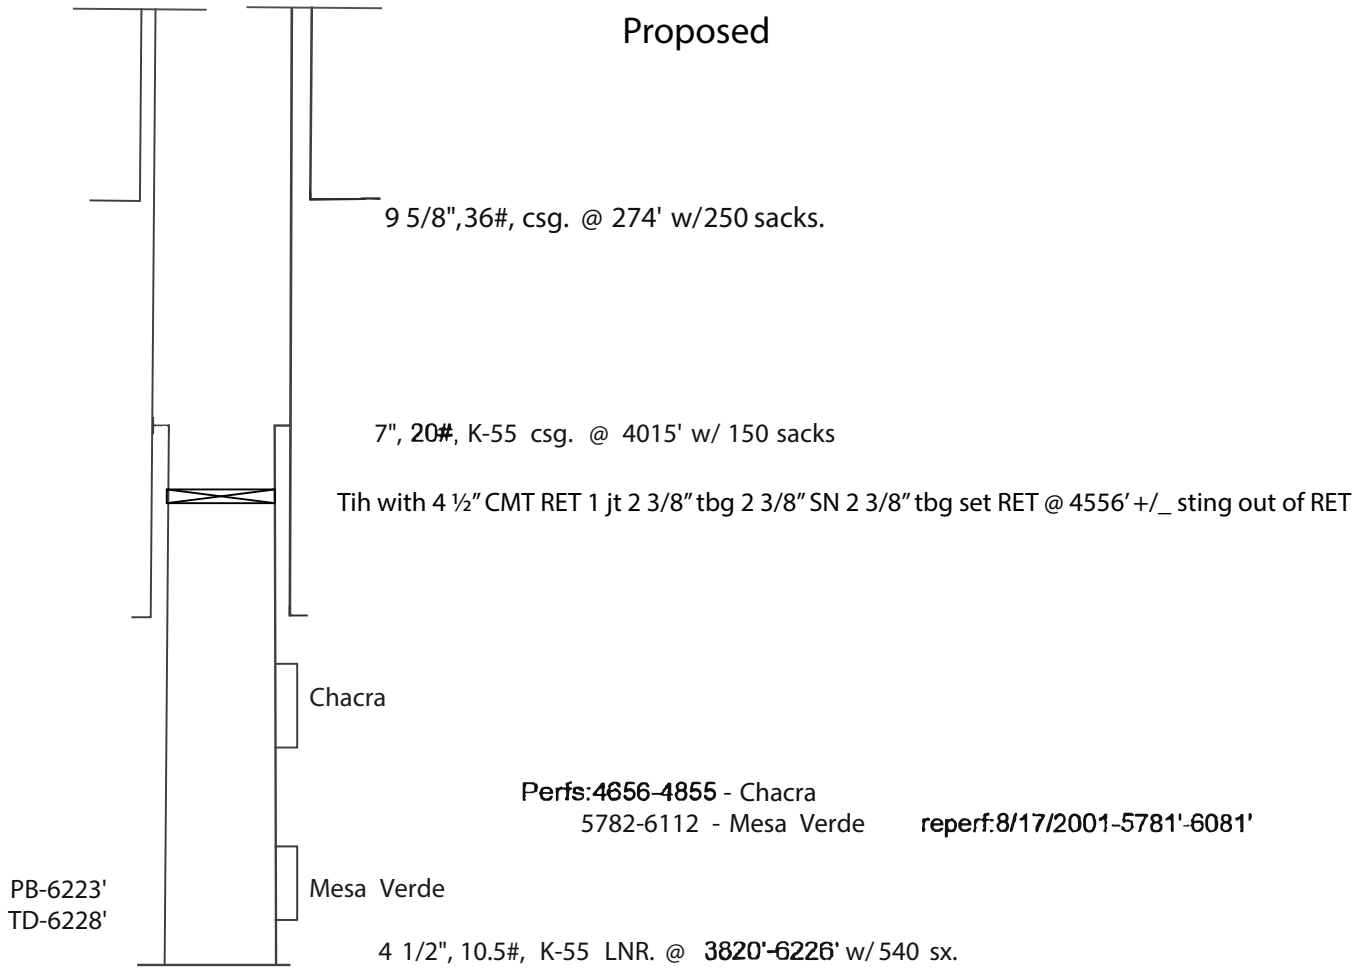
Proposed

9 5/8",36#, csg. @ 274' w/250 sacks.

7", 20#, K-55 csg. @ 4015' w/ 150 sacks

Tih with 4 ½" CMT RET 1 jt 2 3/8" tbg 2 3/8" SN 2 3/8" tbg set RET @ 4556' +/_ sting out of RET

Chacra

Perfs:4656-4855 - Chacra
5782-6112 - Mesa Verde reperf:8/17/2001-5781'-6081'

PB-6223'
TD-6228'

Mesa Verde

4 1/2", 10.5#, K-55 LNR. @ 3820'-6226' w/ 540 sx.